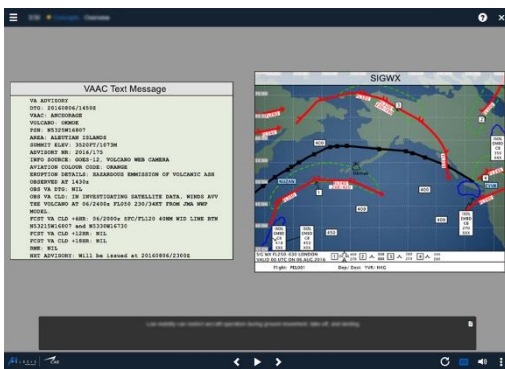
VAAC Text Message

VA ADVISORY
DTG: 20160806/1450Z
VAAC: ANCHORAGE
VOLCANO: OKMOK
PSN: N5325W16807
AREA: ALEUTIAN ISLANDS
SUMMIT ELEV: 3520FT/1073M
ADVISORY NR: 2016/175
INFO SOURCE: GOES-12, VOLCANO WEB CAMERA
AVIATION COLOUR CODE: ORANGE
ERUPTION DETAILS: HAZARDOUS EMMISSION OF VOLCANIC ASH OBSERVED AT 1430z
OBS VA DTG: NIL
OBS VA CLD: IN INVESTIGATING SATELLITE DATA, WINDS AVV THE VOLCANO AT 06/2400z FL050 230/34KT FROM JMA NWP MODEL
FCST VA CLD +6HR: 06/2000z SFC/FL120 40NM WID LINE BTN N53215W16807 and N5330W16730
FCST VA CLD +12HR: NIL
FCST VA CLD +18HR: NIL
RMK: NIL
NXT ADVISORY: Will be issued at 20160806/2300Z

SIGWX

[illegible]